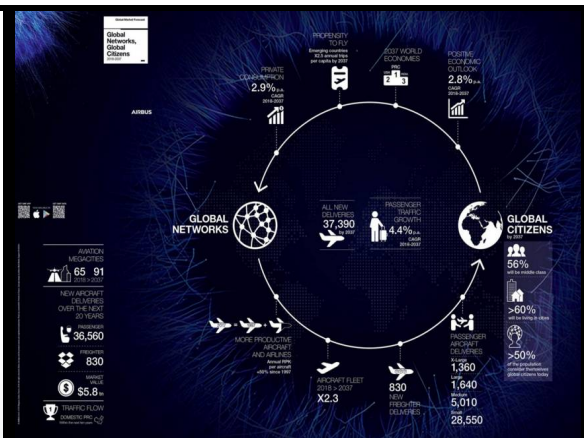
Global Market Forecast

Global Networks, Global Citizens

2018-2037

AIRBUS

PRIVATE CONSUMPTION

2.9% p.a.

CAGR 2018-2037

PROPENSITY TO FLY

Emerging countries X2.3 annual trips per capita by 2037

2037 WORLD ECONOMIES

PRC

2 1 3

POSITIVE ECONOMIC OUTLOOK

2.8% p.a.

CAGR 2018-2037

GLOBAL NETWORKS

ALL NEW DELIVERIES

37,390

by 2037

PASSENGER TRAFFIC GROWTH

4.4% p.a.

CAGR 2018-2037

GLOBAL CITIZENS

by 2037

56%

will be middle class

>60%

will be living in cities

>50%

of the population consider themselves global citizens today

AVIATION MEGACITIES

65 91

2018 > 2037

NEW AIRCRAFT DELIVERIES OVER THE NEXT 20 YEARS

PASSENGER

36,560

FREIGHTER

830

MARKET VALUE

$5.8 tn

TRAFFIC FLOW

DOMESTIC PRC

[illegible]

MORE PRODUCTIVE AIRCRAFT AND AIRLINES

Annual RPK per aircraft +50% since 1997

AIRCRAFT FLEET 2018 > 2037

X2.3

830

NEW FREIGHTER DELIVERIES

PASSENGER AIRCRAFT DELIVERIES

X-Large

1,360

Large

1,640

Medium

5,010

Small

28,550